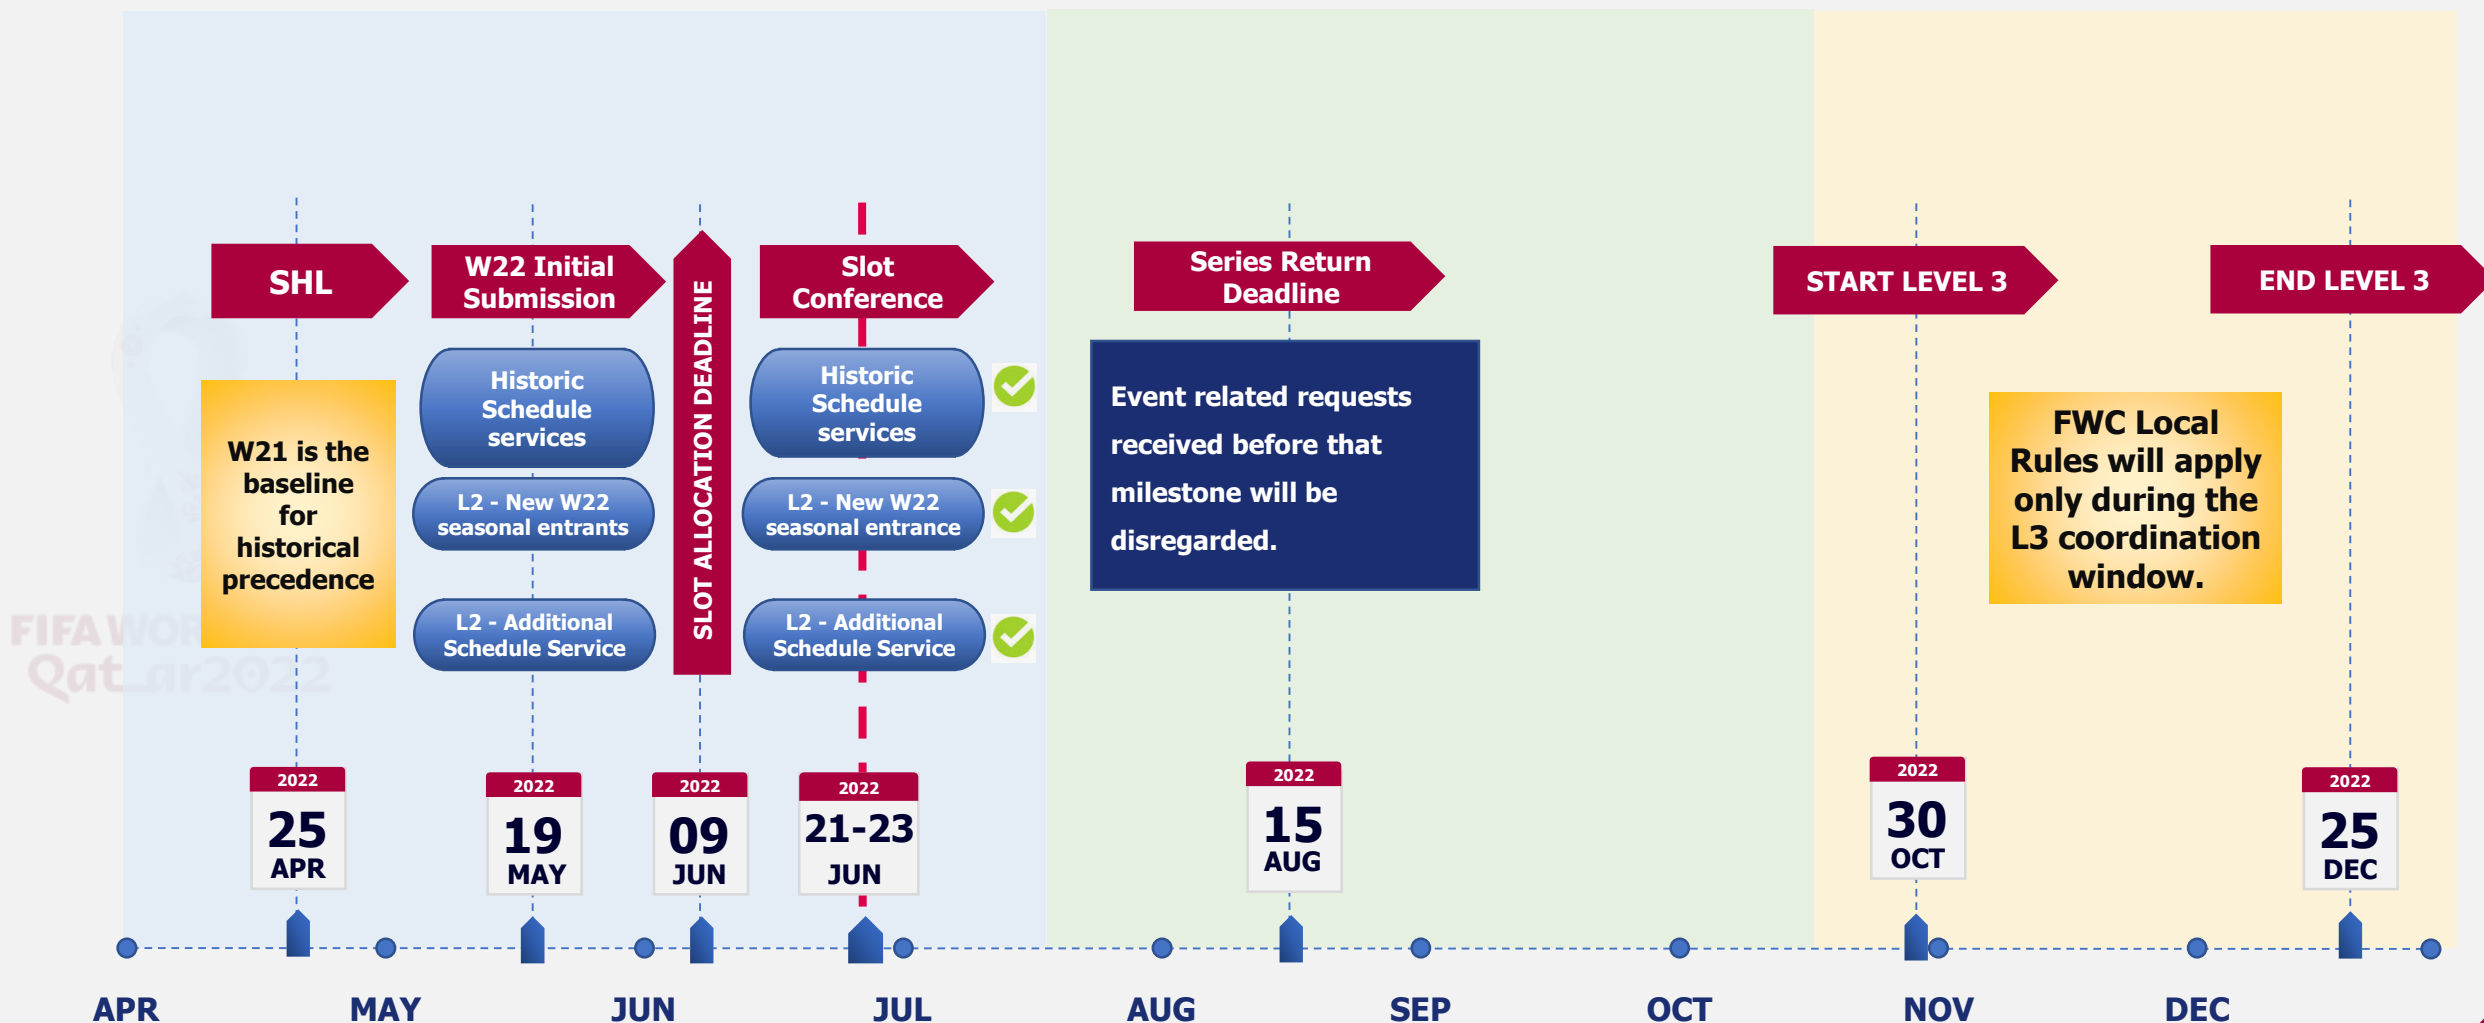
SHL

W21 is the baseline for historical precedence

W22 Initial Submission

Historic Schedule services

L2 - New W22 seasonal entrants

L2 - Additional Schedule Service

SLOT ALLOCATION DEADLINE

Slot Conference

Historic Schedule services

L2 - New W22 seasonal entrance

L2 - Additional Schedule Service

Series Return Deadline

Event related requests received before that milestone will be disregarded.

START LEVEL 3

END LEVEL 3

FWC Local Rules will apply only during the L3 coordination window.

FIFA WOR Qat ar2022

2022 25 APR

2022 19 MAY

2022 09 JUN

2022 21-23 JUN

2022 15 AUG

2022 30 OCT

2022 25 DEC

APR MAY JUN JUL AUG SEP OCT NOV DEC